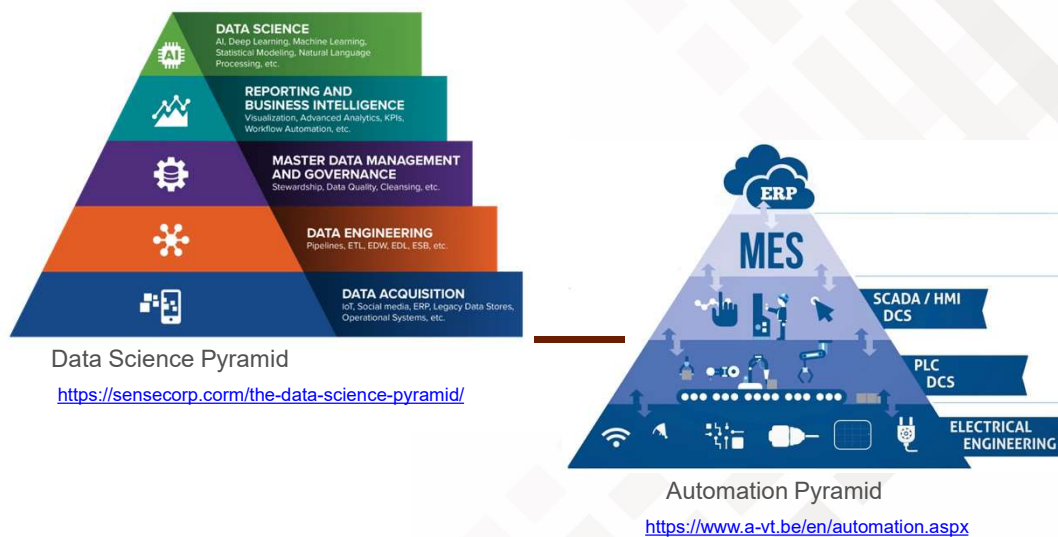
AI

DATA SCIENCE
AI, Deep Learning, Machine Learning, Statistical Modeling, Natural Language Processing, etc.

REPORTING AND BUSINESS INTELLIGENCE
Visualization, Advanced Analytics, KPIs, Workflow Automation, etc.

MASTER DATA MANAGEMENT AND GOVERNANCE
Stewardship, Data Quality, Cleansing, etc.

DATA ENGINEERING
Pipelines, ETL, EDW, EDL, ESB, etc.

DATA ACQUISITION
IoT, Social media, ERP, Legacy Data Stores, Operational Systems, etc.

Data Science Pyramid
https://sensecorp.com/the-data-science-pyramid/

ERP
MES
SCADA / HMI
DCS
PLC
DCS
ELECTRICAL ENGINEERING

Automation Pyramid
https://www.a-vt.be/en/automation.aspx